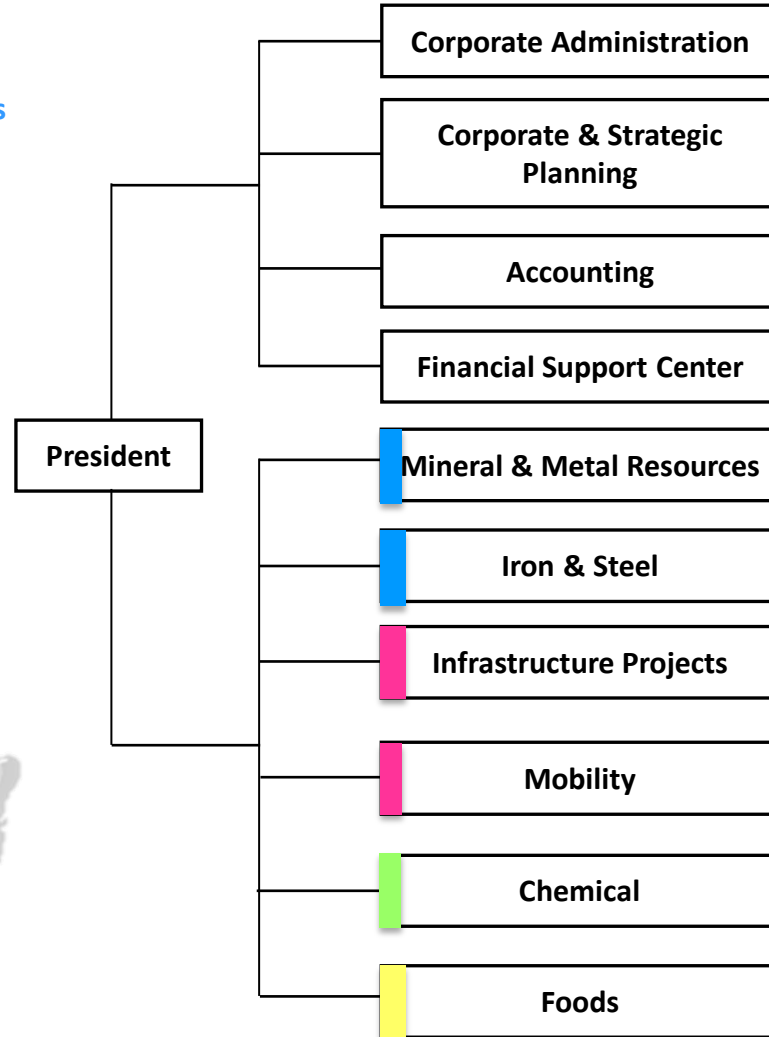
s

Corporate Administration

Corporate & Strategic Planning

Accounting

Financial Support Center

President

Mineral & Metal Resources

Iron & Steel

Infrastructure Projects

Mobility

Chemical

Foods